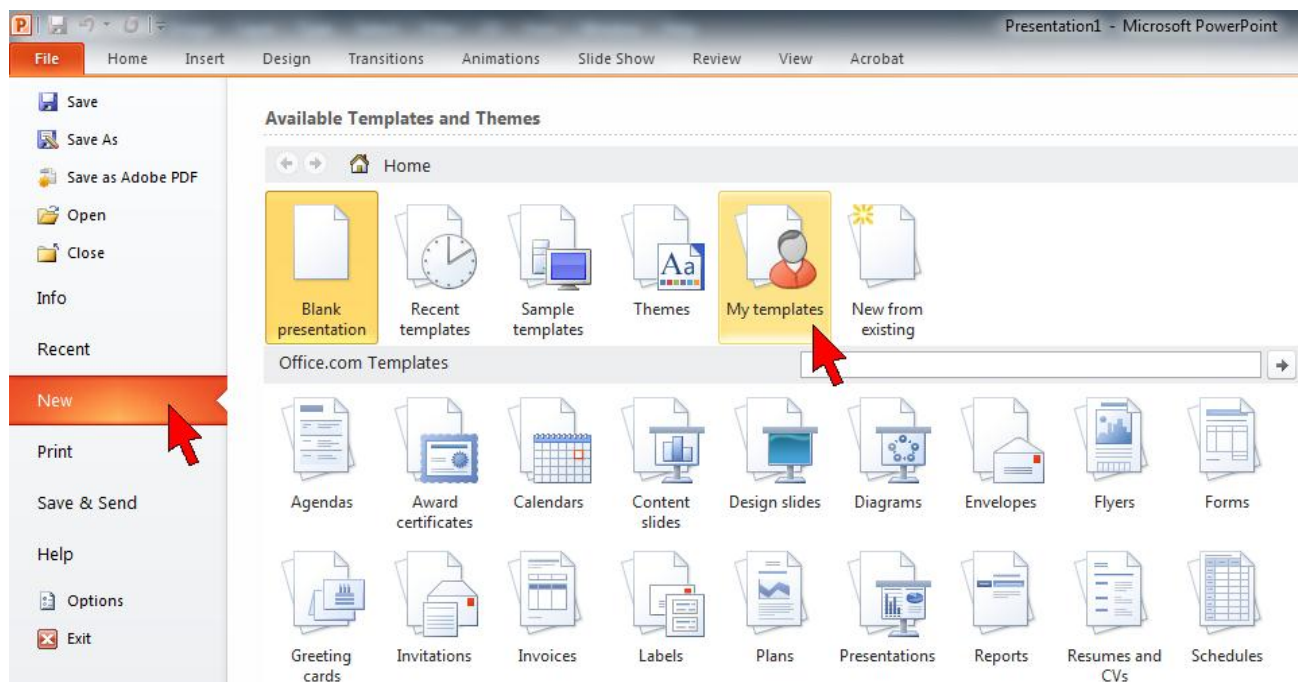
Presentation1 - Microsoft PowerPoint

File Home Insert Design Transitions Animations Slide Show Review View Acrobat

Save
Save As
Save as Adobe PDF
Open
Close
Info
Recent
New
Print
Save & Send
Help
Options
Exit

Available Templates and Themes

Home

Blank presentation
Recent templates
Sample templates
Themes
My templates
New from existing

Office.com Templates

Agendas
Award certificates
Calendars
Content slides
Design slides
Diagrams
Envelopes
Flyers
Forms

Greeting cards
Invitations
Invoices
Labels
Plans
Presentations
Reports
Resumes and CVs
Schedules